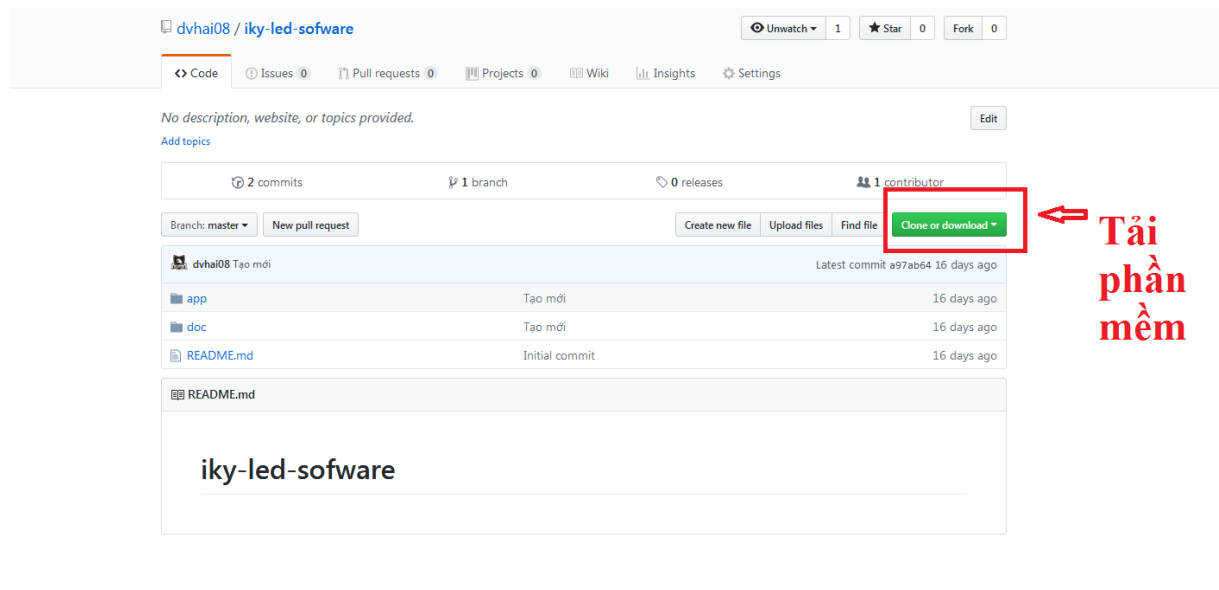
dvhai08 / iky-led-sofware

Unwatch 1 Star 0 Fork 0

<> Code Issues 0 Pull requests 0 Projects 0 Wiki Insights Settings

No description, website, or topics provided.

Edit

Add topics

2 commits 1 branch 0 releases 1 contributor

Branch: master New pull request

Create new file Upload files Find file Clone or download

Tải phần mềm

dvhai08 Tạo mới Latest commit a97ab64 16 days ago

| | | |
|---|---|---|
| app | Tạo mới | 16 days ago |
| doc | Tạo mới | 16 days ago |
| README.md | Initial commit | 16 days ago |

README.md

iky-led-sofware